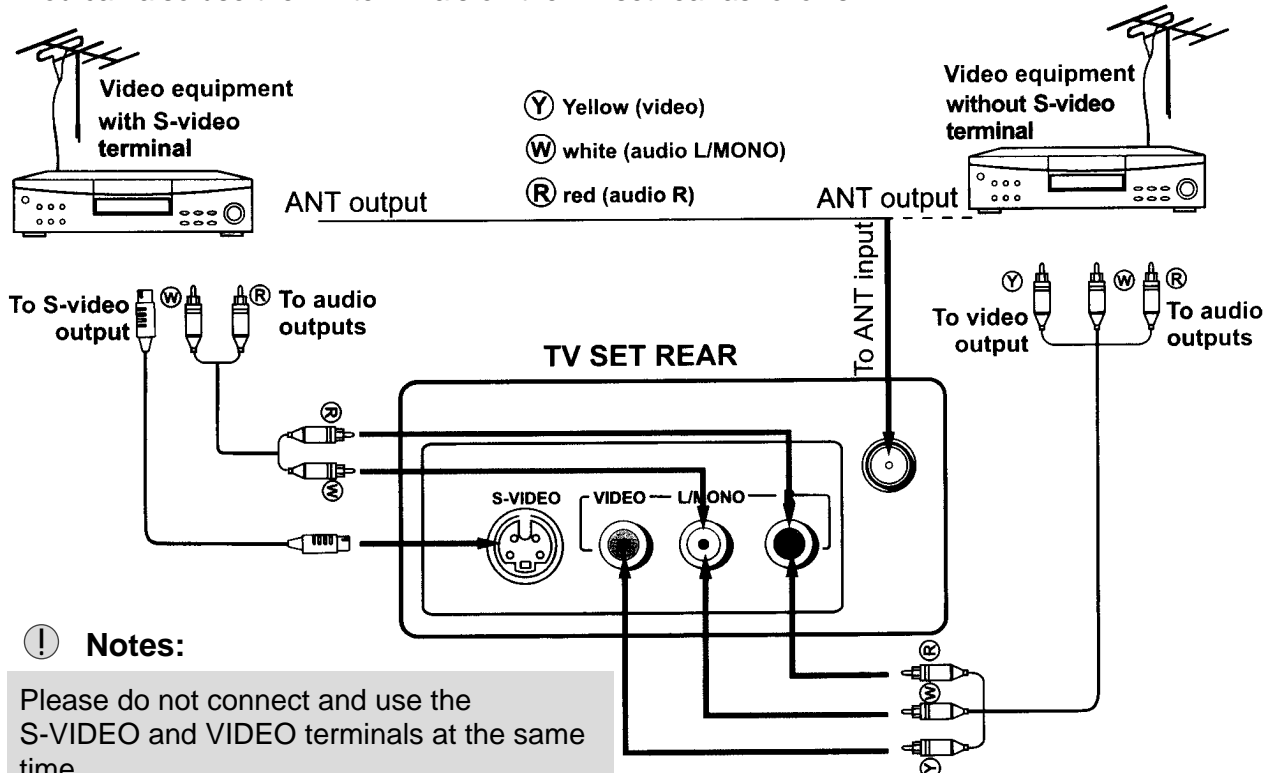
Video equipment with S-video terminal

Ⓨ Yellow (video)
Ⓦ white (audio L/MONO)
Ⓡ red (audio R)

Video equipment without S-video terminal

ANT output

ANT output

To ANT input

To S-video output

Ⓦ Ⓡ To audio outputs

Ⓨ To video output

Ⓦ Ⓡ To audio outputs

TV SET REAR

Ⓡ
Ⓦ

S-VIDEO VIDEO L/MONO R

Ⓡ
Ⓦ
Ⓨ

! Notes:

Please do not connect and use the S-VIDEO and VIDEO terminals at the same time.